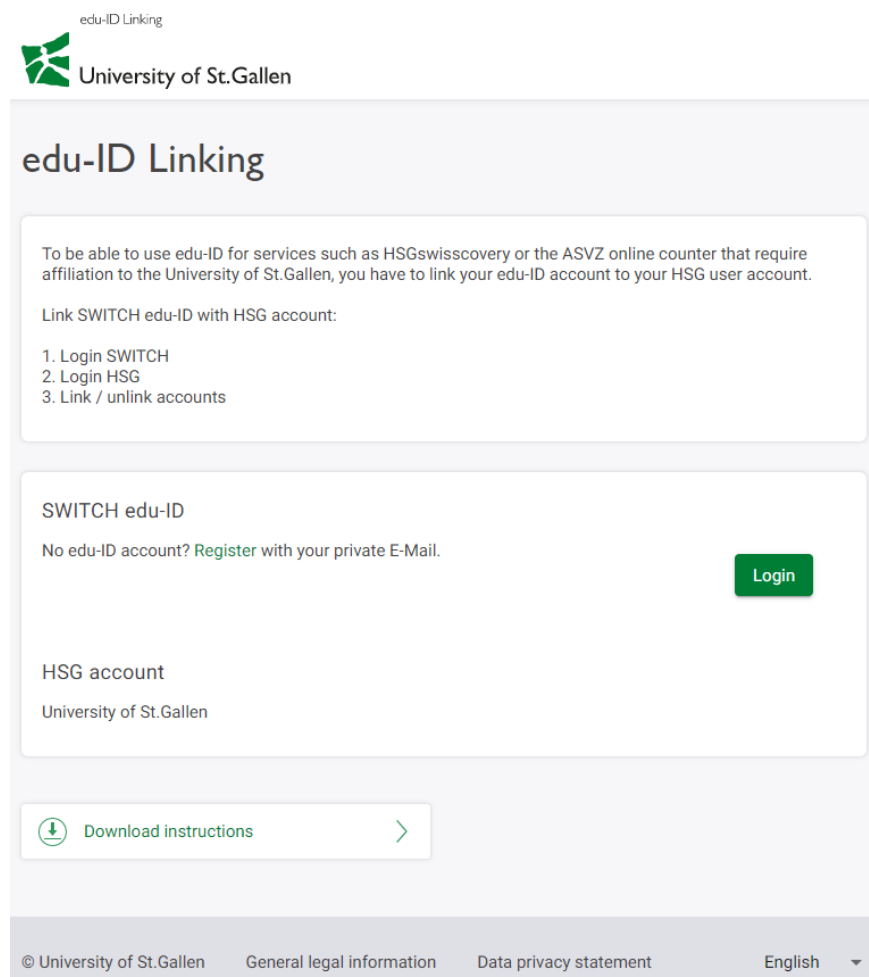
edu-ID Linking

University of St.Gallen

edu-ID Linking

To be able to use edu-ID for services such as HSGswisscovery or the ASVZ online counter that require affiliation to the University of St.Gallen, you have to link your edu-ID account to your HSG user account.

Link SWITCH edu-ID with HSG account:

1. Login SWITCH
2. Login HSG
3. Link / unlink accounts

SWITCH edu-ID

No edu-ID account? Register with your private E-Mail.

Login

HSG account

University of St.Gallen

Download instructions

© University of St.Gallen General legal information Data privacy statement English